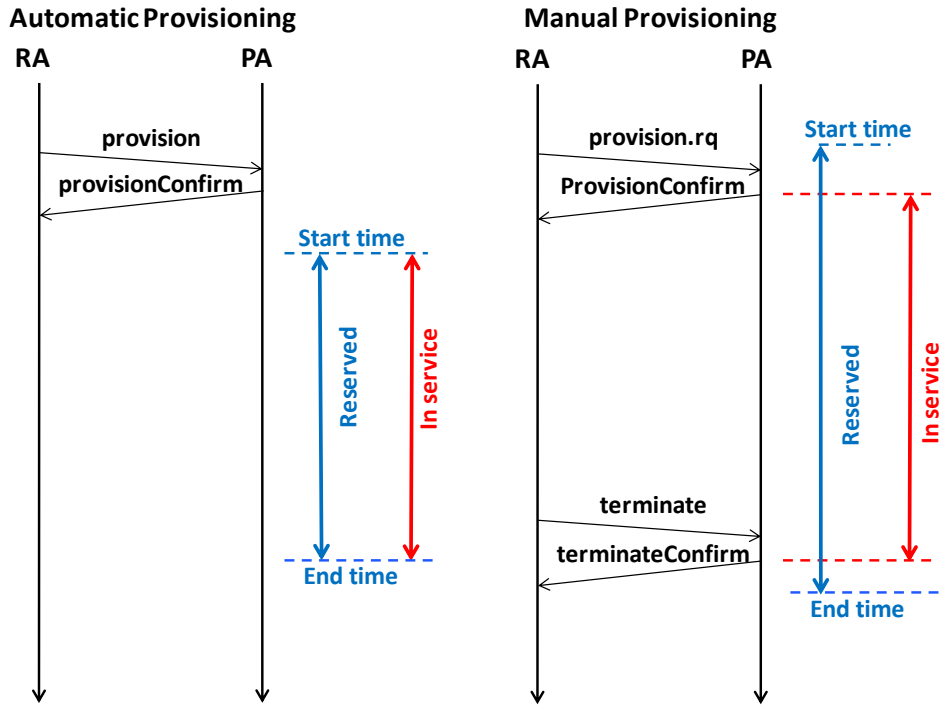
Automatic Provisioning

RA

PA

provision

provisionConfirm

Start time

Reserved

In service

End time

Manual Provisioning

RA

PA

provision.rq

Start time

ProvisionConfirm

Reserved

In service

terminate

terminateConfirm

End time